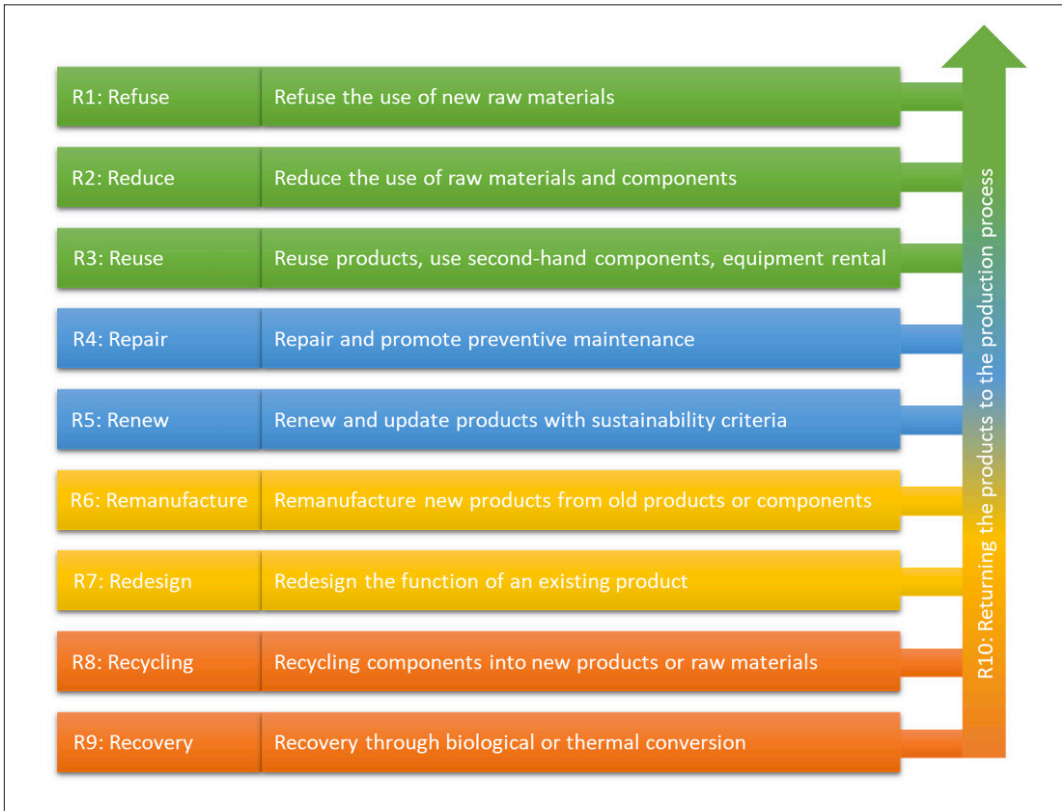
R1: Refuse | Refuse the use of new raw materials
R2: Reduce | Reduce the use of raw materials and components
R3: Reuse | Reuse products, use second-hand components, equipment rental
R4: Repair | Repair and promote preventive maintenance
R5: Renew | Renew and update products with sustainability criteria
R6: Remanufacture | Remanufacture new products from old products or components
R7: Redesign | Redesign the function of an existing product
R8: Recycling | Recycling components into new products or raw materials
R9: Recovery | Recovery through biological or thermal conversion

R10: Returning the products to the production process